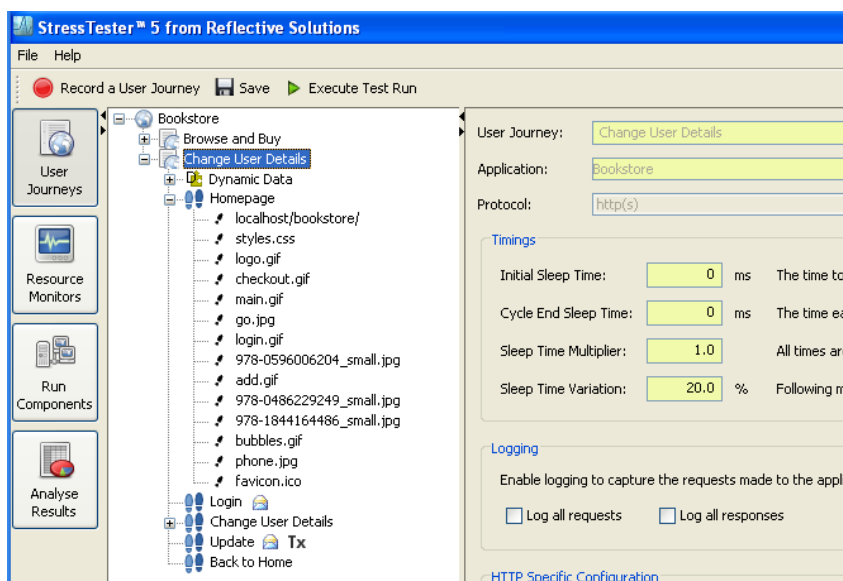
StressTester™ 5 from Reflective Solutions

File Help

Record a User Journey Save Execute Test Run

User Journeys

Resource Monitors

Run Components

Analyse Results

Bookstore
Browse and Buy
Change User Details
Dynamic Data
Homepage
localhost/bookstore/
styles.css
logo.gif
checkout.gif
main.gif
go.jpg
login.gif
978-0596006204_small.jpg
add.gif
978-0486229249_small.jpg
978-1844164486_small.jpg
bubbles.gif
phone.jpg
favicon.ico
Login
Change User Details
Update Tx
Back to Home

User Journey: Change User Details

Application: Bookstore

Protocol: http(s)

Timings

Initial Sleep Time: 0 ms The time to

Cycle End Sleep Time: 0 ms The time ea

Sleep Time Multiplier: 1.0 All times ar

Sleep Time Variation: 20.0 % Following m

Logging

Enable logging to capture the requests made to the appl

Log all requests

Log all responses

HTTP Specific Configuration